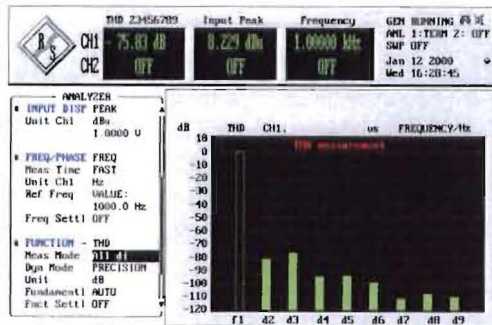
R S

CH1

CH2

THD 23456789

- 75.03 dB

OFF

Input Peak

0.229 dBu

OFF

Frequency

1.00000 kHz

OFF

GEN RUNNING
ANL 1:TERM 2: OFF
SWP OFF

Jan 12 2000
Wed 16:28:45

ANALYZER

INPUT DISP PEAK
Unit Ch1 dBu
1.0000 V

FREQ/PHASE FREQ
Meas Time FAST
Unit Ch1 Hz
Ref Freq VALUE:
1000.0 Hz
Freq Settl OFF

FUNCTION - THD
Meas Mode All di
Dyn Mode PRECISION
Unit dB
Fundamentl AUTO
Fnct Settl OFF

dB THD CH1. vs FREQUENCY/Hz

THD measurement

10
0
-10
-20
-30
-40
-50
-60
-70
-80
-90
-100
-110
-120

f1 d2 d3 d4 d5 d6 d7 d8 d9